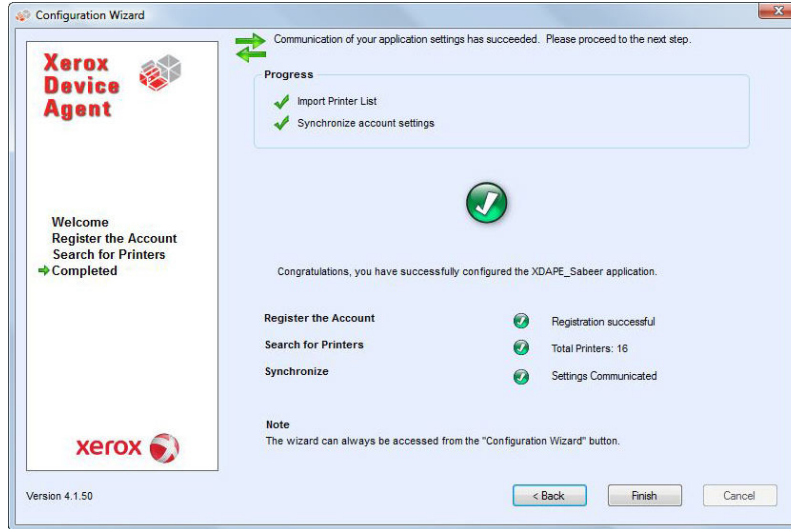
Configuration Wizard

Xerox Device Agent

Welcome
Register the Account
Search for Printers
Completed

xerox

Version 4.1.50

Communication of your application settings has succeeded. Please proceed to the next step.

Progress
Import Printer List
Synchronize account settings

Congratulations, you have successfully configured the XDAPE_Sabeer application.

Register the Account — Registration successful
Search for Printers — Total Printers: 16
Synchronize — Settings Communicated

Note
The wizard can always be accessed from the "Configuration Wizard" button.

< Back
Finish
Cancel